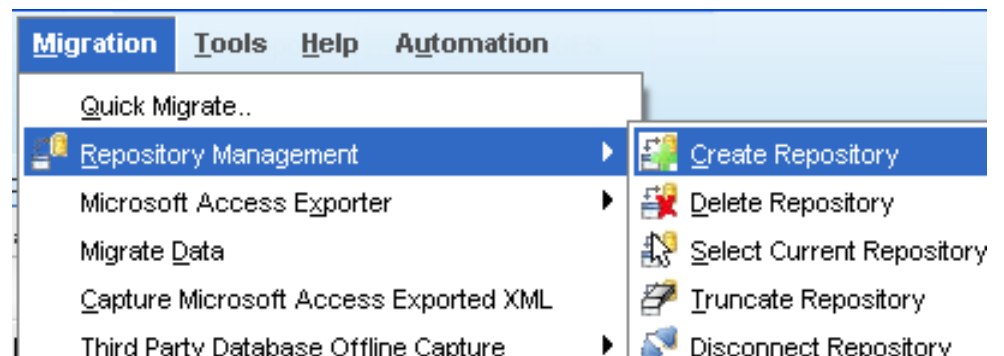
Migration Tools Help Automation

Quick Migrate..
Repository Management
Microsoft Access Exporter
Migrate Data
Capture Microsoft Access Exported XML
Third Party Database Offline Capture

Create Repository
Delete Repository
Select Current Repository
Truncate Repository
Disconnect Repository